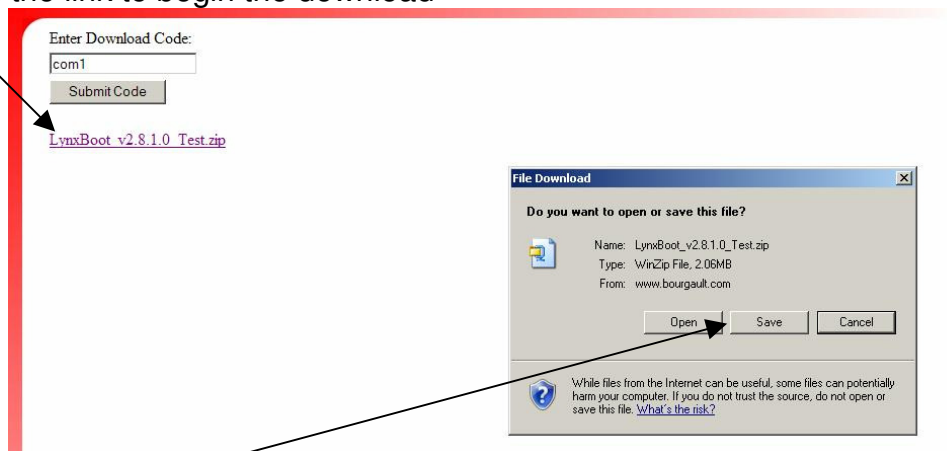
the link to begin the download

Enter Download Code:

com1

Submit Code

LynxBoot_v2.8.1.0_Test.zip

File Download

Do you want to open or save this file?

Name: LynxBoot_v2.8.1.0_Test.zip
Type: WinZip File, 2.06MB
From: www.bourgault.com

Open Save Cancel

While files from the Internet can be useful, some files can potentially harm your computer. If you do not trust the source, do not open or save this file. What's the risk?